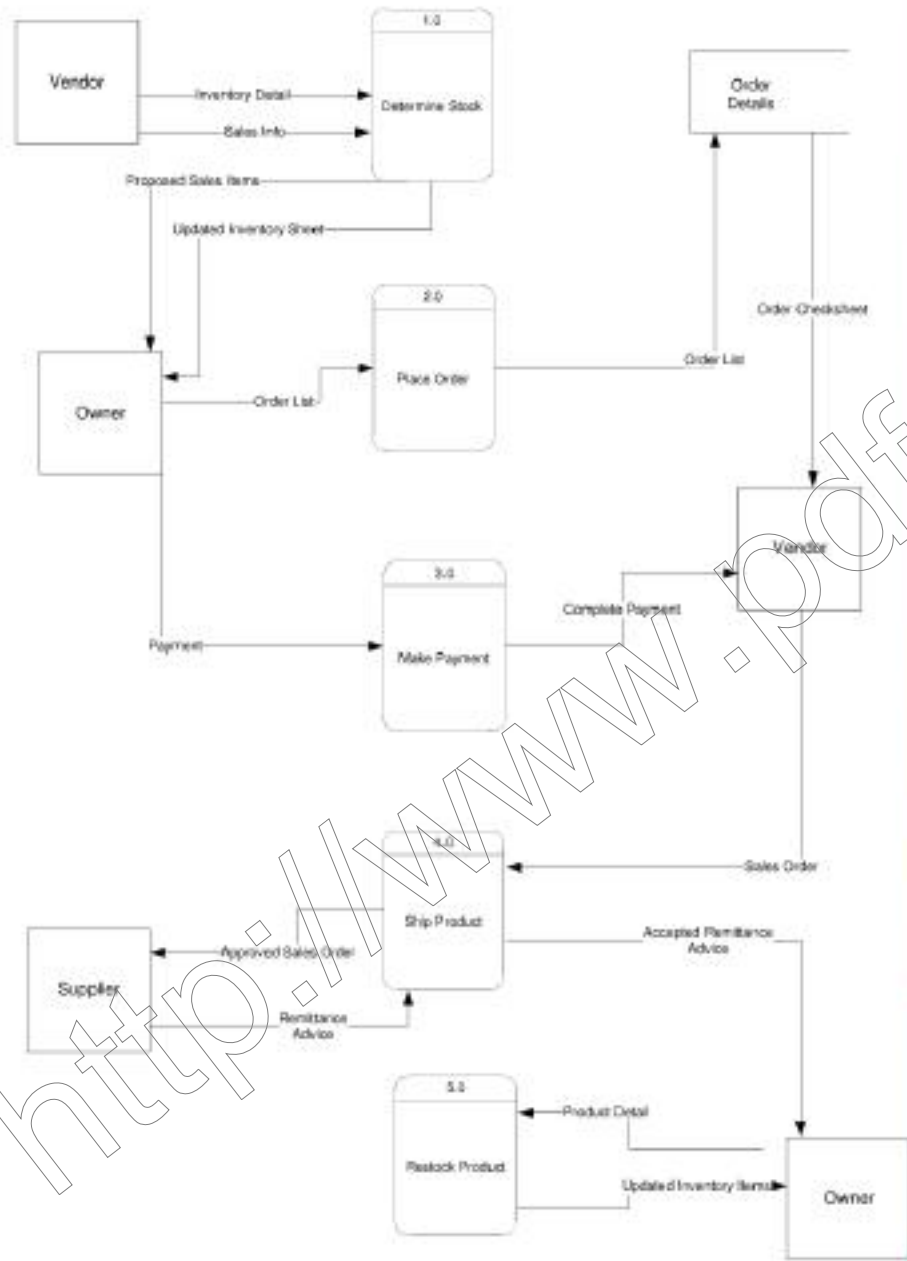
Vendor

Inventory Detail

Sales Info

1.0

Determine Stock

Order Details

Proposed Sales Items

Updated Inventory Sheet

2.0

Place Order

Order List

Order Checksheet

Owner

Order List

Vendor

3.0

Complete Payment

Payment

Make Payment

4.0

Sales Order

Ship Product

Approved Sales Order

Accepted Remittance Advice

Supplier

Remittance Advice

5.0

Product Detail

Restock Product

Updated Inventory Items

Owner

http://www.pdf